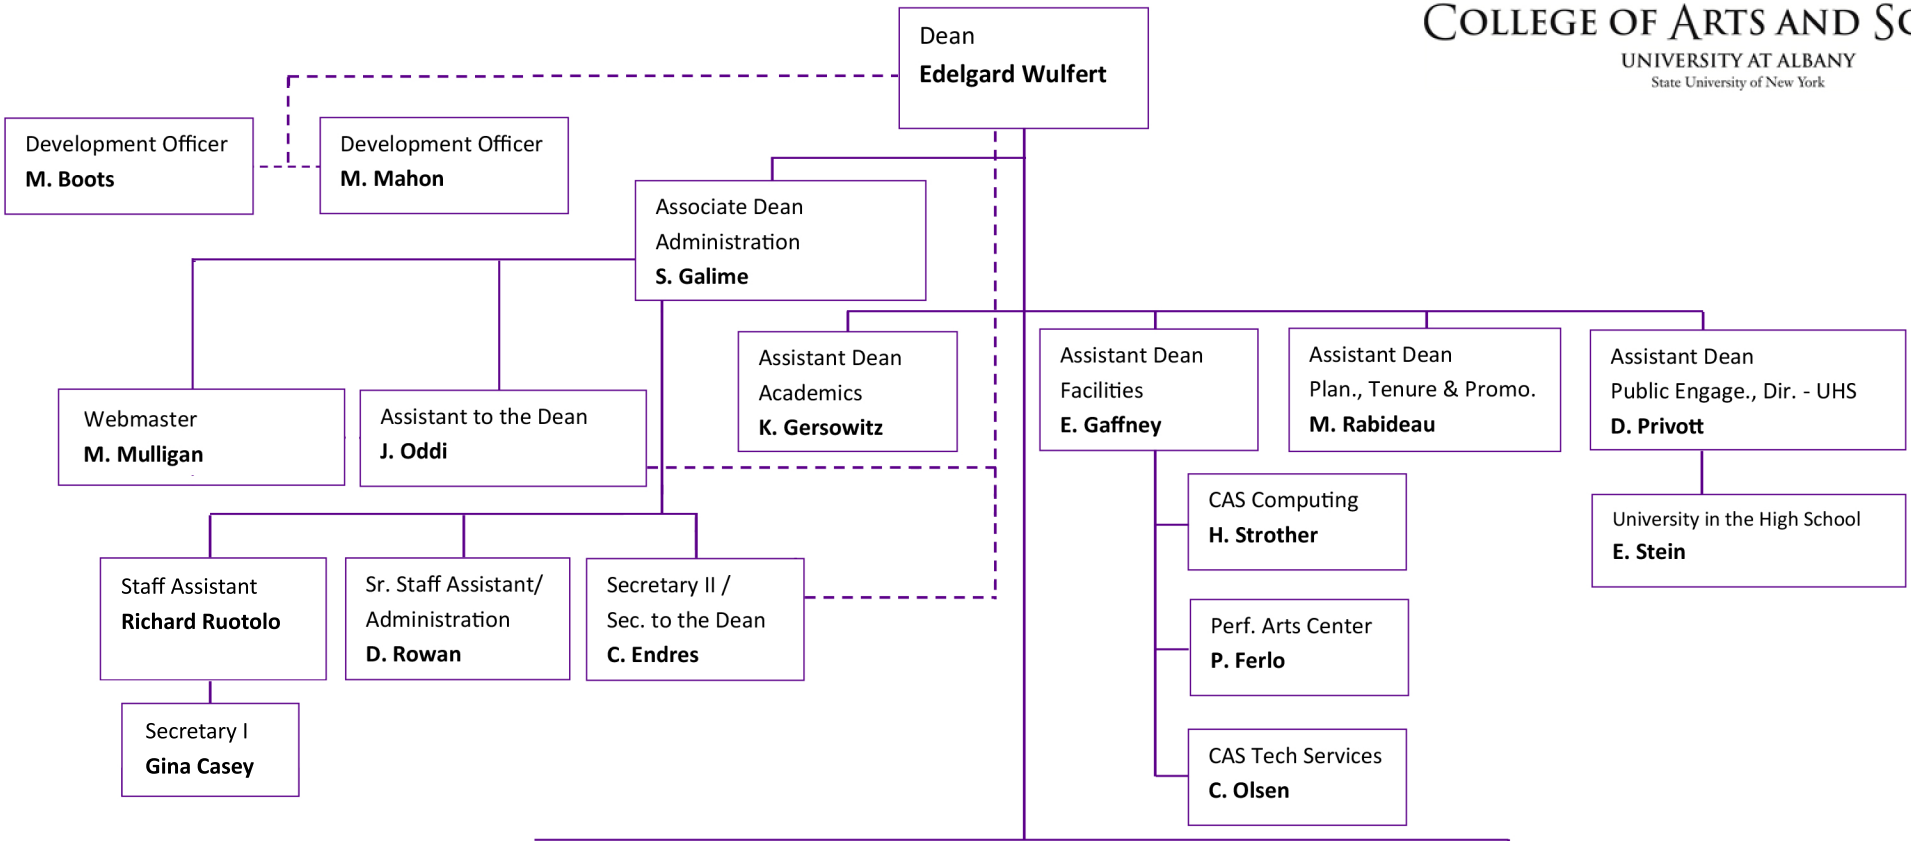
COLLEGE OF ARTS AND SC
UNIVERSITY AT ALBANY
State University of New York

Dean
Edelgard Wulfert

Development Officer
M. Boots

Development Officer
M. Mahon

Associate Dean
Administration
S. Galime

Webmaster
M. Mulligan

Assistant to the Dean
J. Oddi

Assistant Dean
Academics
K. Gersowitz

Assistant Dean
Facilities
E. Gaffney

Assistant Dean
Plan., Tenure & Promo.
M. Rabideau

Assistant Dean
Public Engage., Dir. - UHS
D. Privott

CAS Computing
H. Strother

University in the High School
E. Stein

Staff Assistant
Richard Ruotolo

Sr. Staff Assistant/
Administration
D. Rowan

Secretary II /
Sec. to the Dean
C. Endres

Perf. Arts Center
P. Ferlo

Secretary I
Gina Casey

CAS Tech Services
C. Olsen